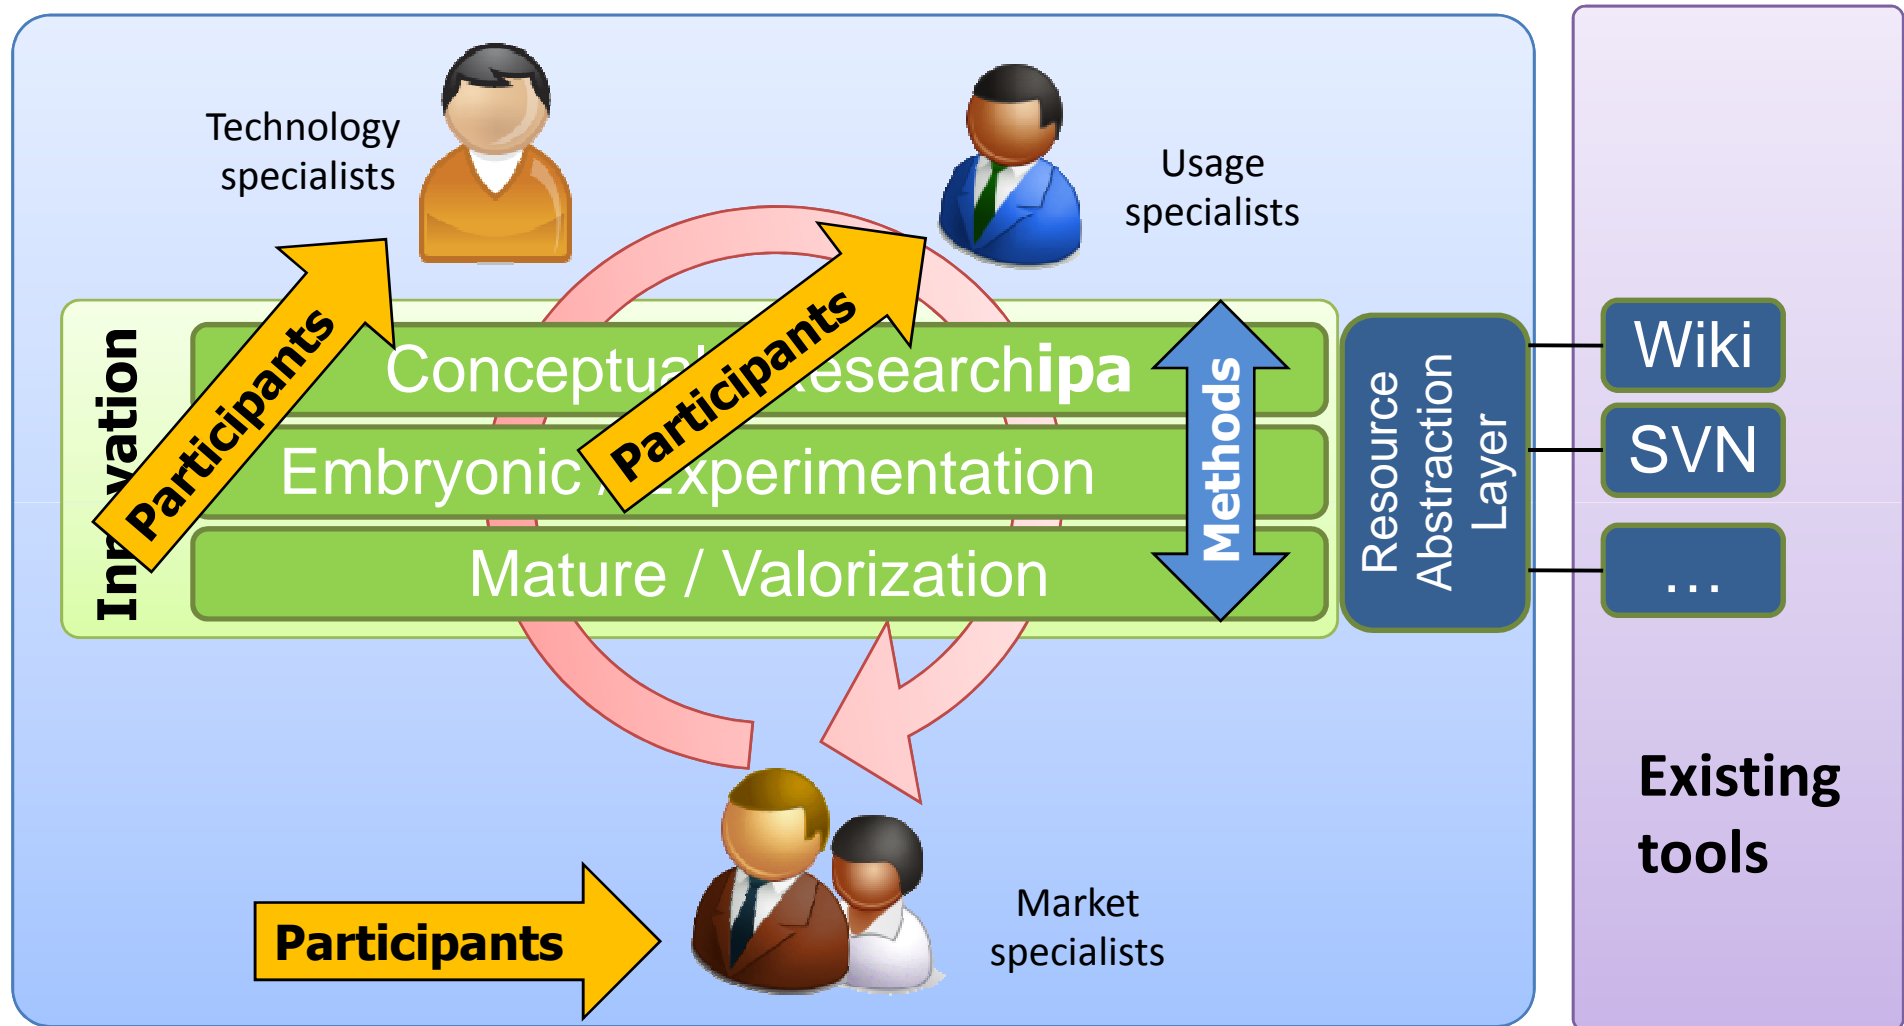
Technology specialists

Usage specialists

Inn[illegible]vation

Participants

Conceptua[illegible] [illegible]esearch**ipa**

Participants

Embryonic / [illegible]xperimentation

Mature / Valorization

Methods

Resource Abstraction Layer

Wiki

SVN

...

Existing tools

Participants

Market specialists